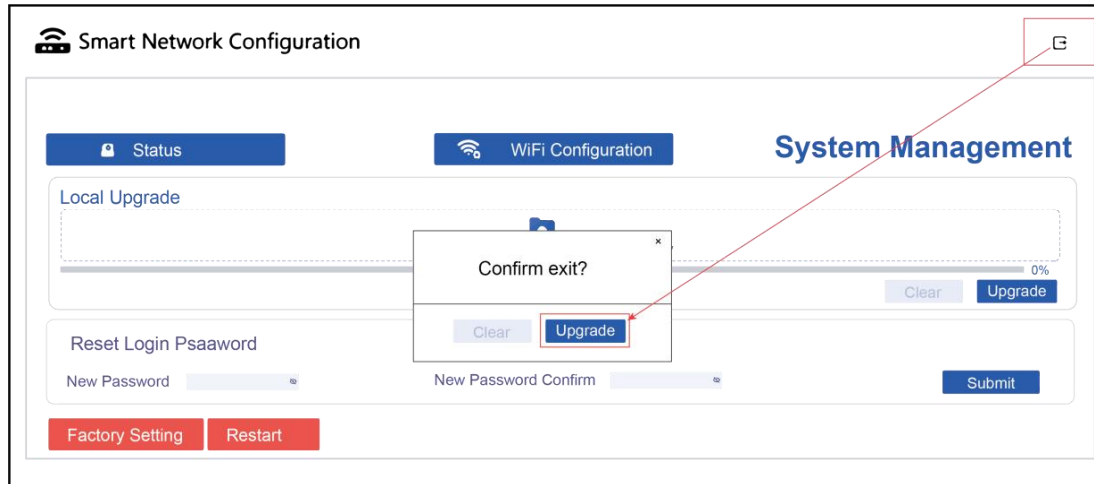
Smart Network Configuration

Status

WiFi Configuration

System Management

Local Upgrade

0%

Clear Upgrade

×

Confirm exit?

Clear Upgrade

Reset Login Psaaword

New Password

New Password Confirm

Submit

Factory Setting Restart